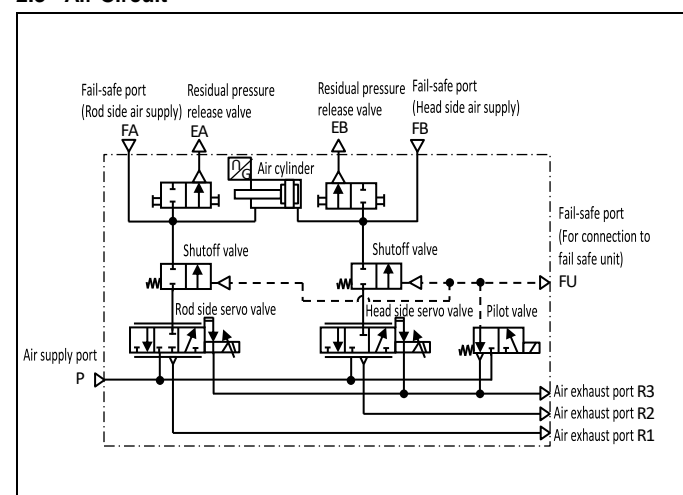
2.3 Air Circuit

Fail-safe port (Rod side air supply)
FA

Residual pressure release valve
EA

Residual pressure release valve
EB

Fail-safe port (Head side air supply)
FB

G
Air cylinder

Fail-safe port (For connection to fail safe unit)

Shutoff valve

Shutoff valve

FU

Rod side servo valve

Head side servo valve

Pilot valve

Air supply port
P

Air exhaust port R3
Air exhaust port R2
Air exhaust port R1